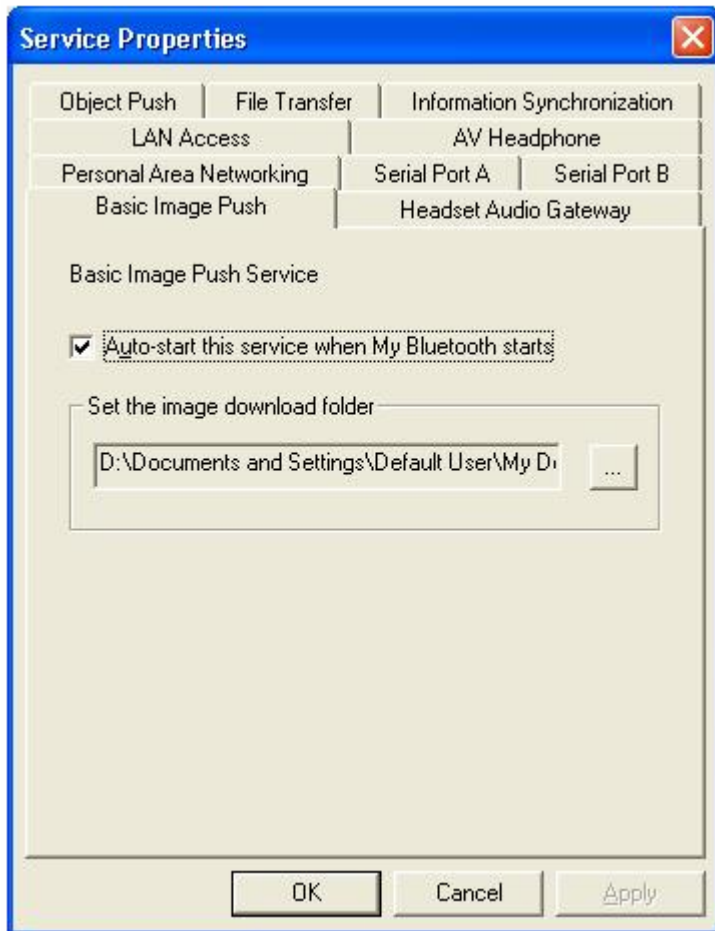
Service Properties

Object Push | File Transfer | Information Synchronization
LAN Access | AV Headphone
Personal Area Networking | Serial Port A | Serial Port B
Basic Image Push | Headset Audio Gateway

Basic Image Push Service

Auto-start this service when My Bluetooth starts

Set the image download folder

D:\Documents and Settings\Default User\My D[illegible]

...

OK
Cancel
Apply